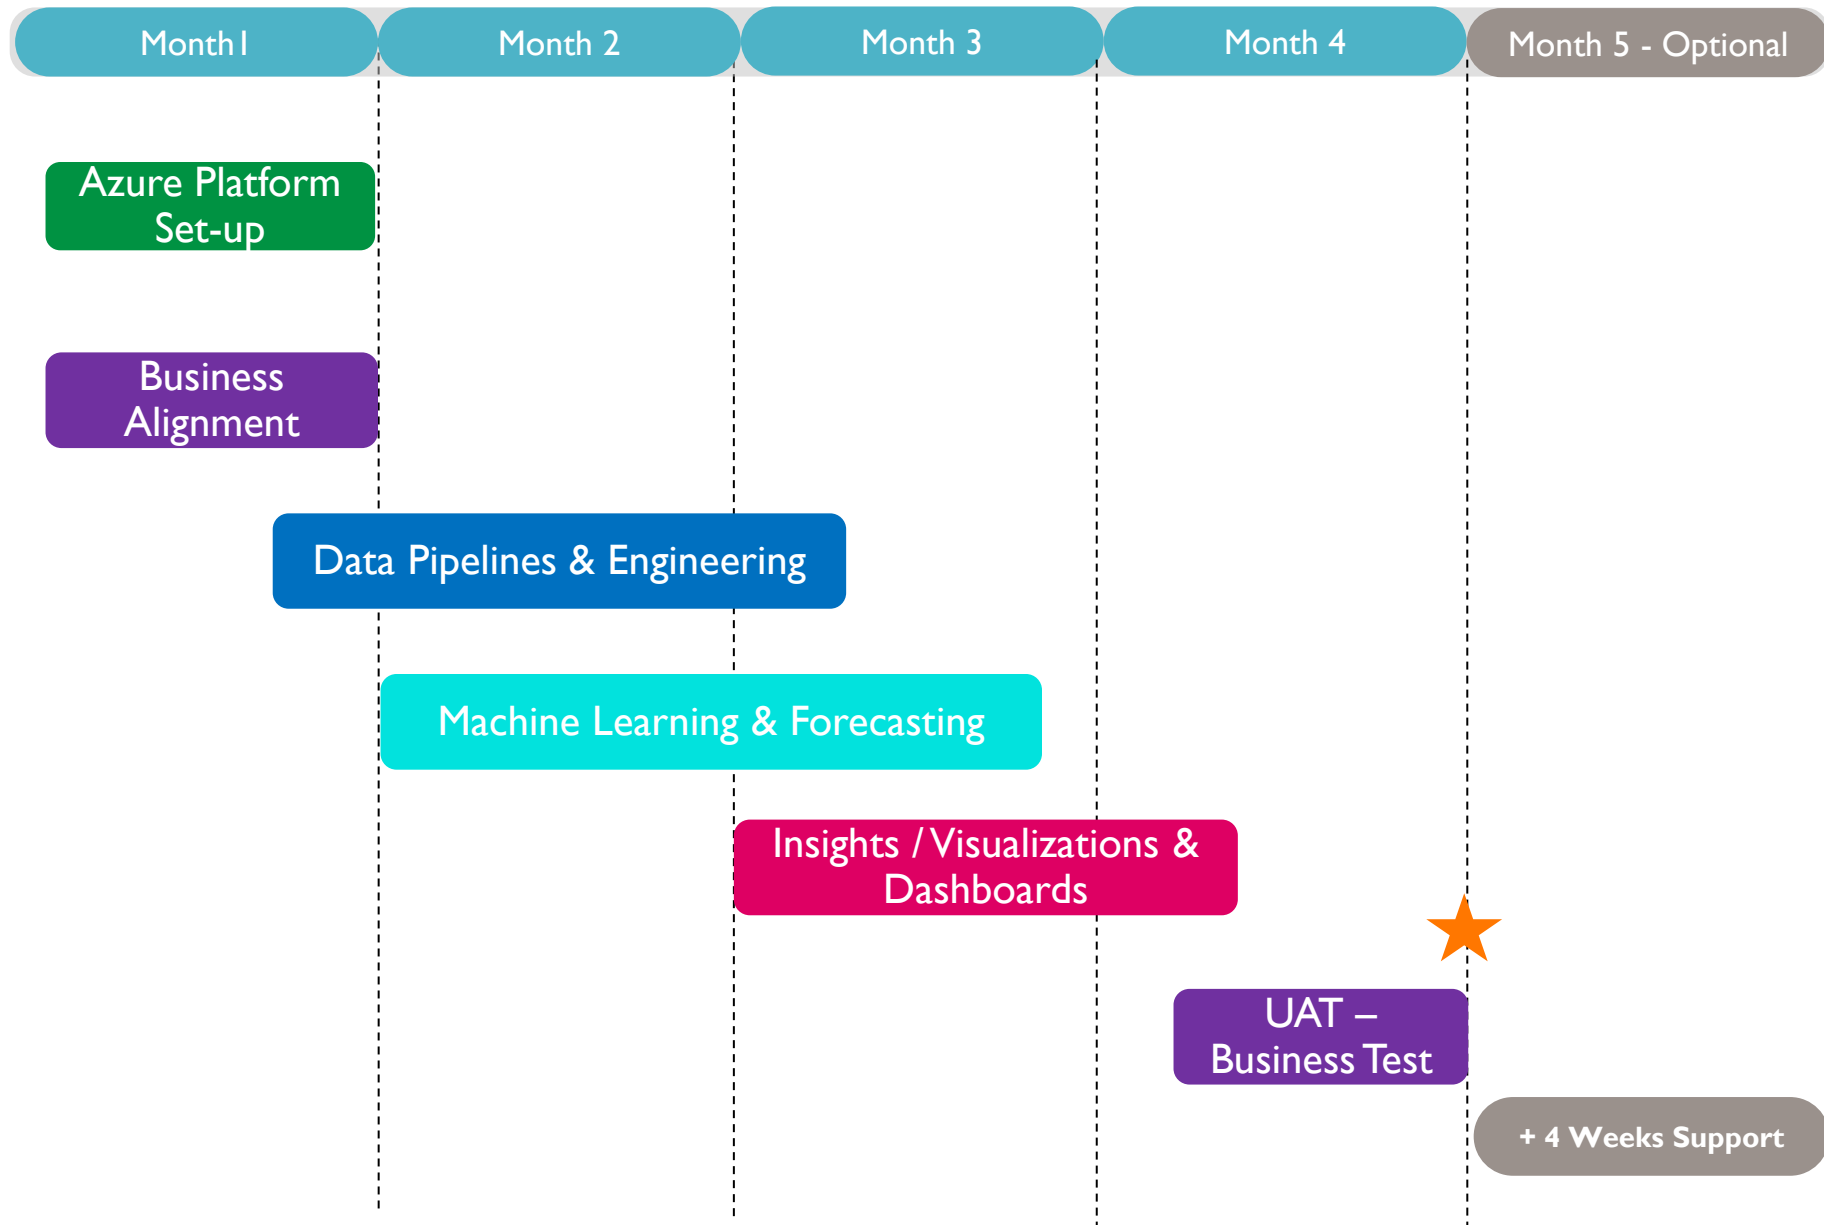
Month1

Month 2

Month 3

Month 4

Month 5 - Optional

Azure Platform Set-up

Business Alignment

Data Pipelines & Engineering

Machine Learning & Forecasting

Insights / Visualizations & Dashboards

UAT – Business Test

+ 4 Weeks Support